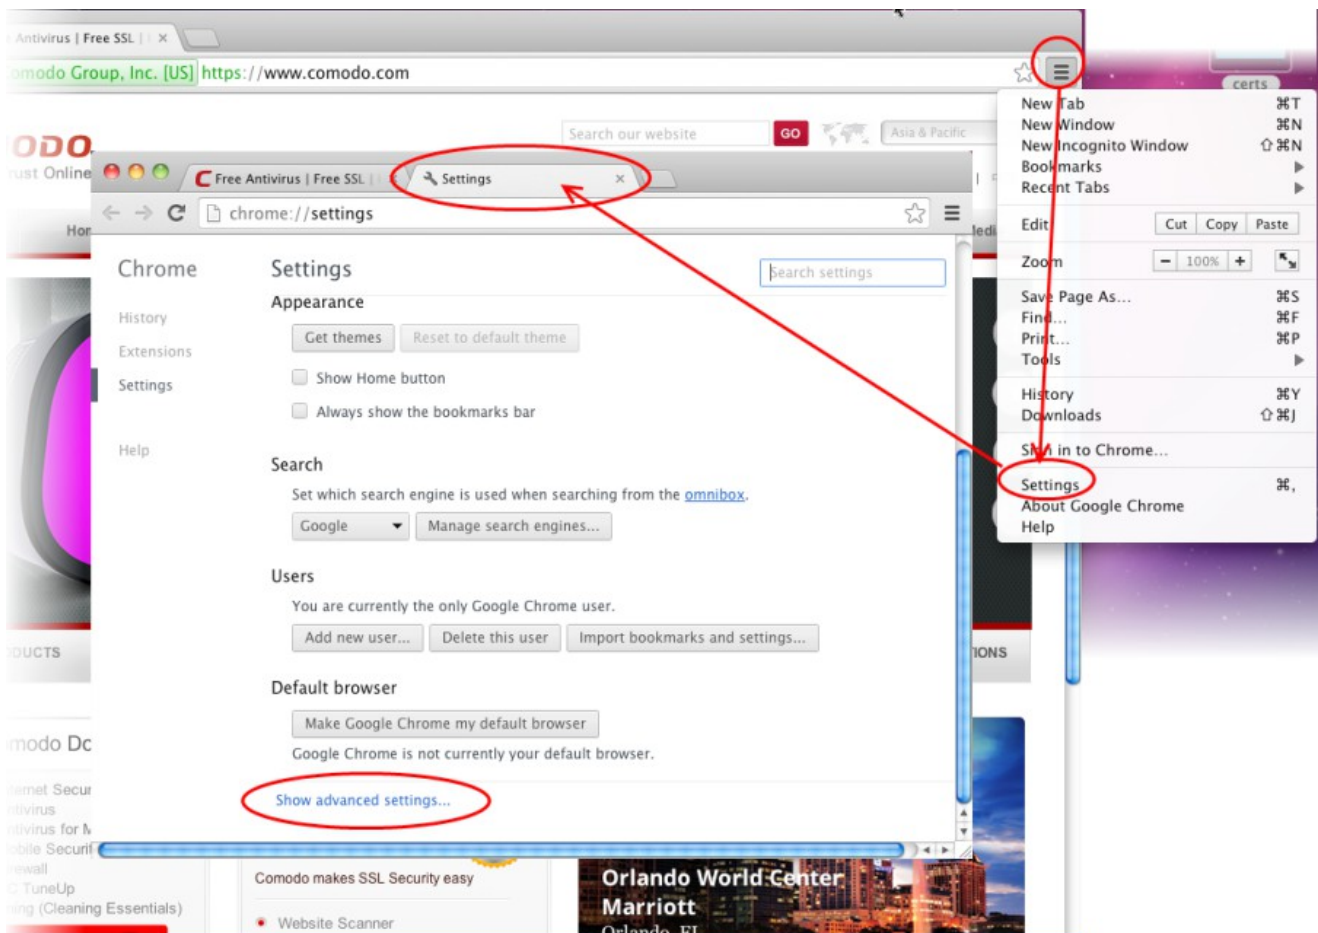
Antivirus | Free SSL | ×

omodo Group, Inc. [US] https://www.comodo.com

certs

ODO
rust Online

Search our website GO Asia & Pacific

Hor

Free Antivirus | Free SSL | Settings ×

chrome://settings

Chrome

History
Extensions
Settings

Help

Settings

Search settings

Appearance

Get themes Reset to default theme

Show Home button

Always show the bookmarks bar

Search

Set which search engine is used when searching from the omnibox.

Google Manage search engines...

Users

You are currently the only Google Chrome user.

Add new user... Delete this user Import bookmarks and settings...

Default browser

Make Google Chrome my default browser

Google Chrome is not currently your default browser.

Show advanced settings...

New Tab ⌘T
New Window ⌘N
New Incognito Window ⇧⌘N
Bookmarks
Recent Tabs

Edit Cut Copy Paste

Zoom − 100% +

Save Page As... ⌘S
Find... ⌘F
Print... ⌘P
Tools

History ⌘Y
Downloads ⇧⌘J

Sign in to Chrome...

Settings ⌘,
About Google Chrome
Help

ODUCTS

IONS

omodo Dc

ernet Secu
ntivirus
ntivirus for M
obile Securi
rewall
C TuneUp
ing (Cleaning Essentials)

Comodo makes SSL Security easy

Website Scanner

Orlando World Center Marriott
Orlando, FL